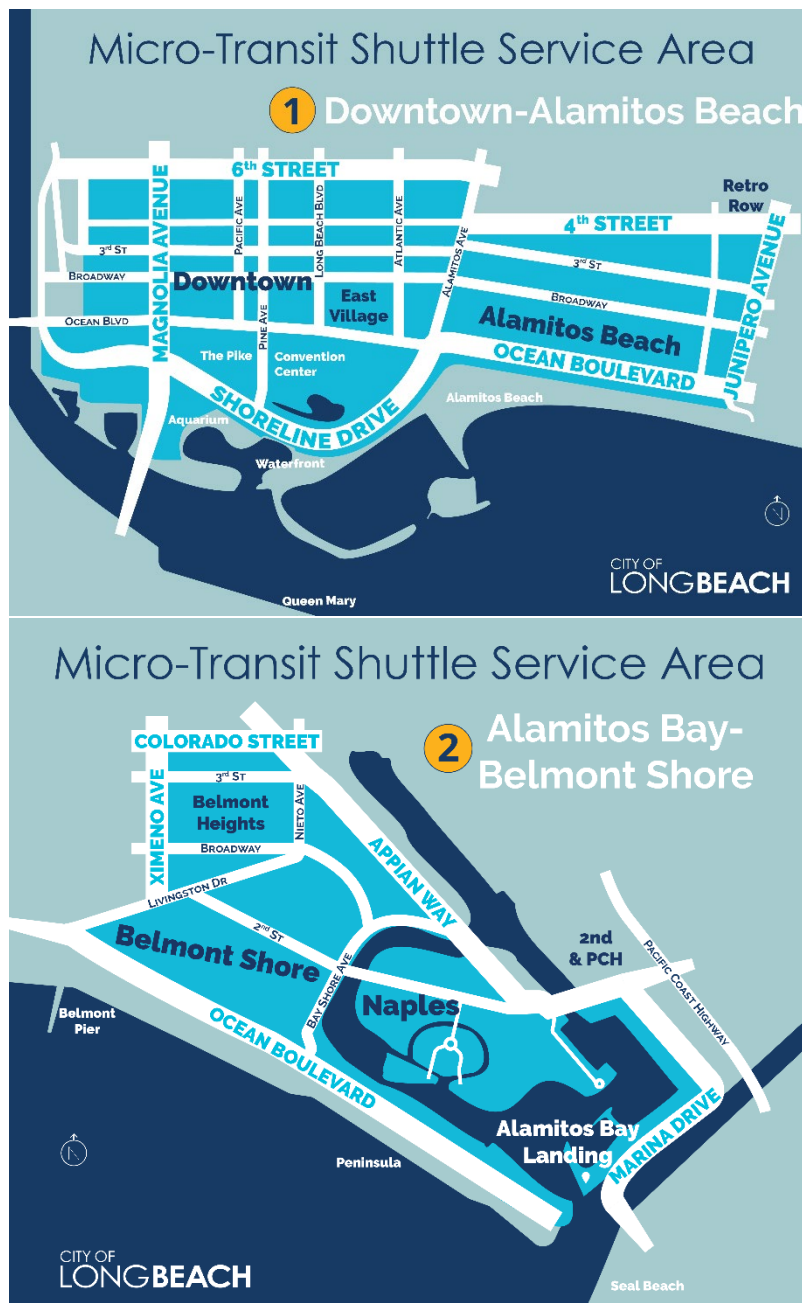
Micro-Transit Shuttle Service Area

1 Downtown-Alamitos Beach

6th STREET

Retro Row

4th STREET

MAGNOLIA AVENUE

PACIFIC AVE

LONG BEACH BLVD

ATLANTIC AVE

ALAMITOS AVE

3rd ST

3rd ST

BROADWAY

BROADWAY

Downtown

East Village

OCEAN BLVD

Alamitos Beach

JUNIPERO AVENUE

PINE AVE

The Pike

Convention Center

OCEAN BOULEVARD

SHORELINE DRIVE

Aquarium

Alamitos Beach

Waterfront

Queen Mary

CITY OF LONGBEACH

Micro-Transit Shuttle Service Area

2 Alamitos Bay-Belmont Shore

COLORADO STREET

3rd ST

XIMENO AVE

Belmont Heights

NIETO AVE

BROADWAY

APPIAN WAY

LIVINGSTON DR

2nd ST

Belmont Shore

BAY SHORE AVE

2nd & PCH

PACIFIC COAST HIGHWAY

Naples

Belmont Pier

OCEAN BOULEVARD

Alamitos Bay Landing

MARINA DRIVE

Peninsula

CITY OF LONGBEACH

Seal Beach